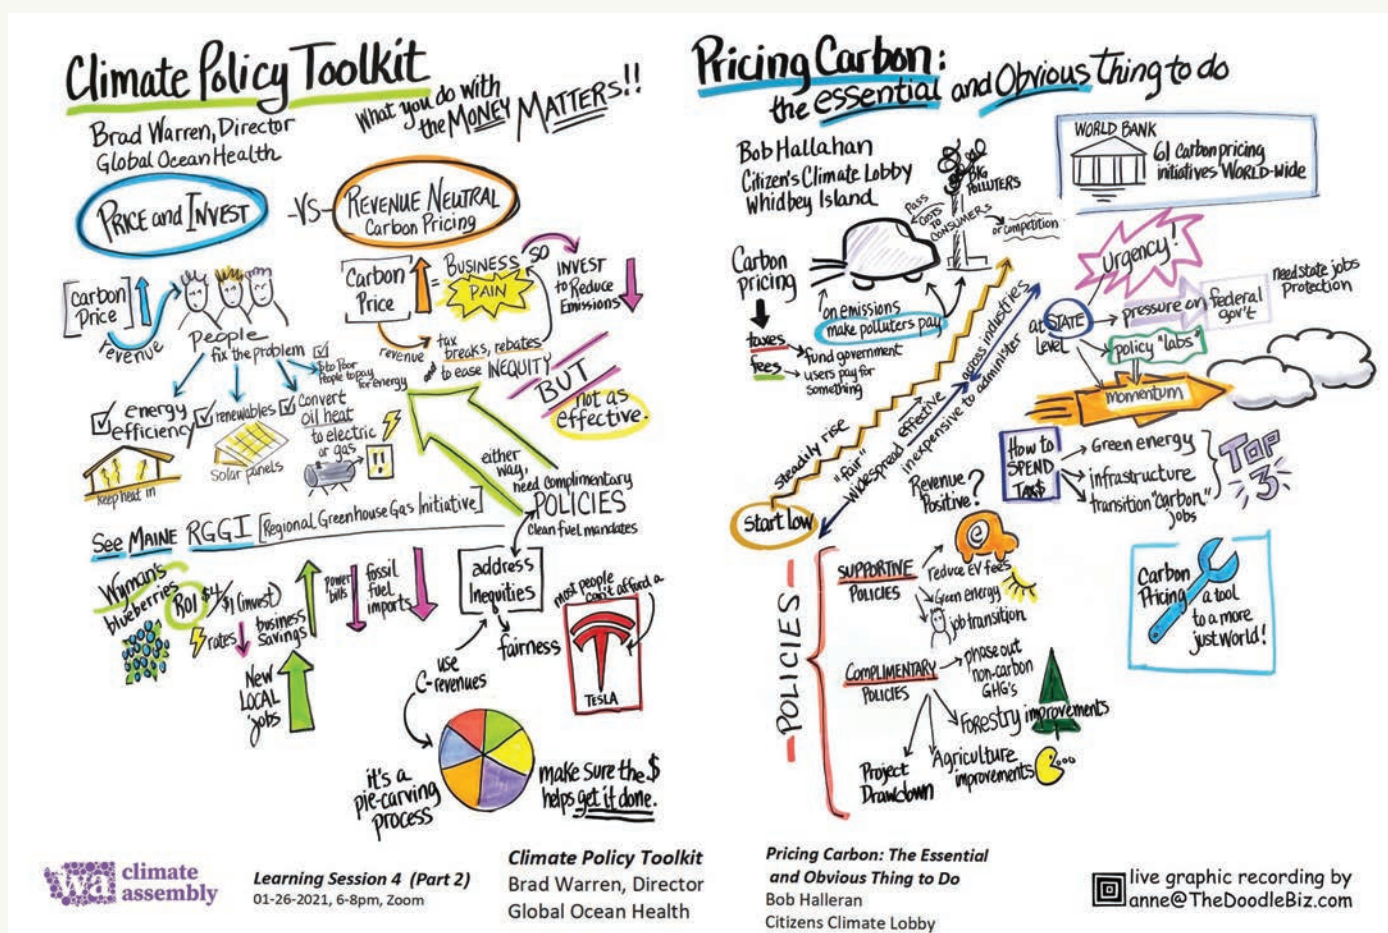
Climate Policy Toolkit

What you do with the MONEY MATTERS!!

Brad Warren, Director
Global Ocean Health

PRICE and INVEST -VS- REVENUE NEUTRAL Carbon Pricing

carbon Price

revenue

People

fix the problem

to Poor People to pay for energy

energy efficiency

renewables

Convert oil heat to electric or gas

keep heat in

Solar panels

Carbon Price

BUSINESS PAIN

SO INVEST to Reduce Emissions

revenue

tax breaks, rebates to ease INEQUITY

BUT not as effective.

either way, need complimentary POLICIES

Clean fuel mandates

See MAINE RGGI [Regional Greenhouse Gas Initiative]

Wyman's blueberries

ROI $4/$1 (invest)

rates

business savings

power bills

fossil fuel imports

New LOCAL jobs

address Inequities

fairness

most people can't afford a

TESLA

use C-revenues

it's a pie-carving process

make sure the $ helps get it done.

Pricing Carbon: the essential and Obvious thing to do

Bob Hallahan
Citizen's Climate Lobby
Whidbey Island

BIG POLLUTERS

Pass costs to consumers

or competition

WORLD BANK

61 carbon pricing initiatives WORLD-Wide

Carbon pricing

on emissions

make polluters pay

taxes

fund government

fees

users pay for something

Urgency!

at STATE level

pressure on federal gov't

need state jobs Protection

policy "labs"

momentum

Start low

Steadily rise

"fair"

widespread

effective

across industries

inexpensive to administer

Revenue Positive?

How to SPEND Tax$

Green energy

infrastructure

transition "carbon" jobs

TOP 3

POLICIES

SUPPORTIVE POLICIES

Reduce EV fees

Green energy

job transition

COMPLIMENTARY POLICIES

phase out non-carbon GHG's

Forestry improvements

Agriculture improvements

Project Drawdown

Carbon Pricing a tool to a more just World!

climate assembly

Learning Session 4 (Part 2)
01-26-2021, 6-8pm, Zoom

Climate Policy Toolkit
Brad Warren, Director
Global Ocean Health

Pricing Carbon: The Essential and Obvious Thing to Do
Bob Halleran
Citizens Climate Lobby

live graphic recording by
anne@TheDoodleBiz.com